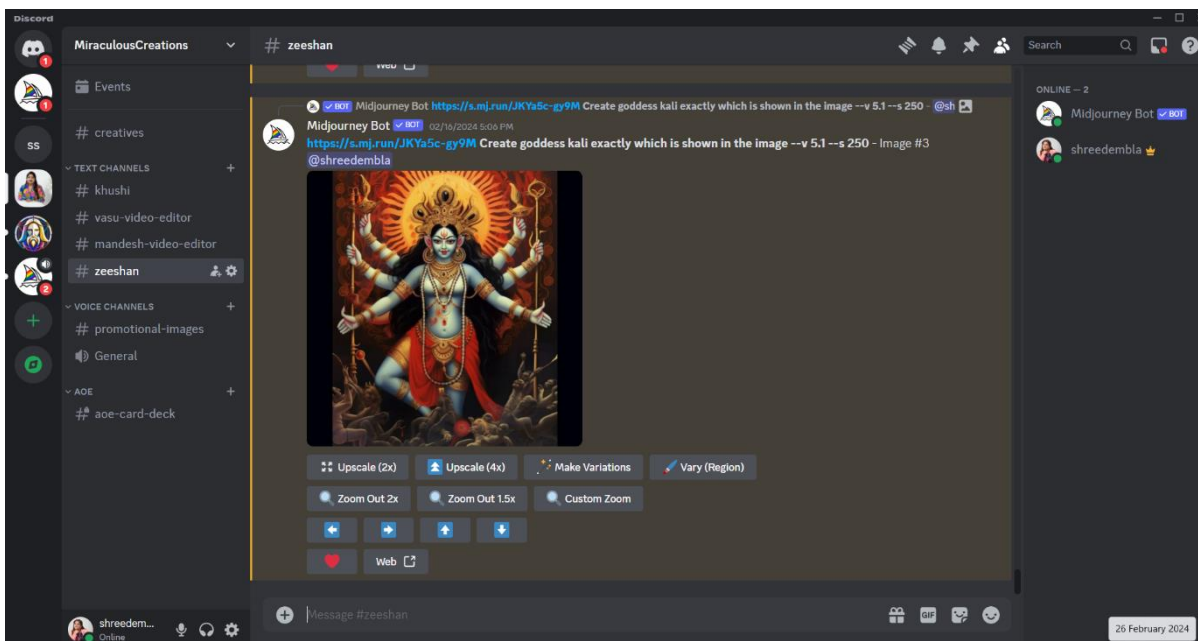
Discord

MiraculousCreations

Events

# creatives

TEXT CHANNELS

# khushi

# vasu-video-editor

# mandesh-video-editor

# zeeshan

VOICE CHANNELS

# promotional-images

General

AOE

# aoe-card-deck

shreedem...
Online

# zeeshan

Search

Web

BOT Midjourney Bot https://s.mj.run/JKYa5c-gy9M Create goddess kali exactly which is shown in the image --v 5.1 --s 250 - @sh

Midjourney Bot BOT 02/16/2024 5:06 PM
https://s.mj.run/JKYa5c-gy9M Create goddess kali exactly which is shown in the image --v 5.1 --s 250 - Image #3 @shreedembla

Upscale (2x) | Upscale (4x) | Make Variations | Vary (Region)

Zoom Out 2x | Zoom Out 1.5x | Custom Zoom

Web

Message #zeeshan

ONLINE — 2

Midjourney Bot BOT

shreedembla

26 February 2024